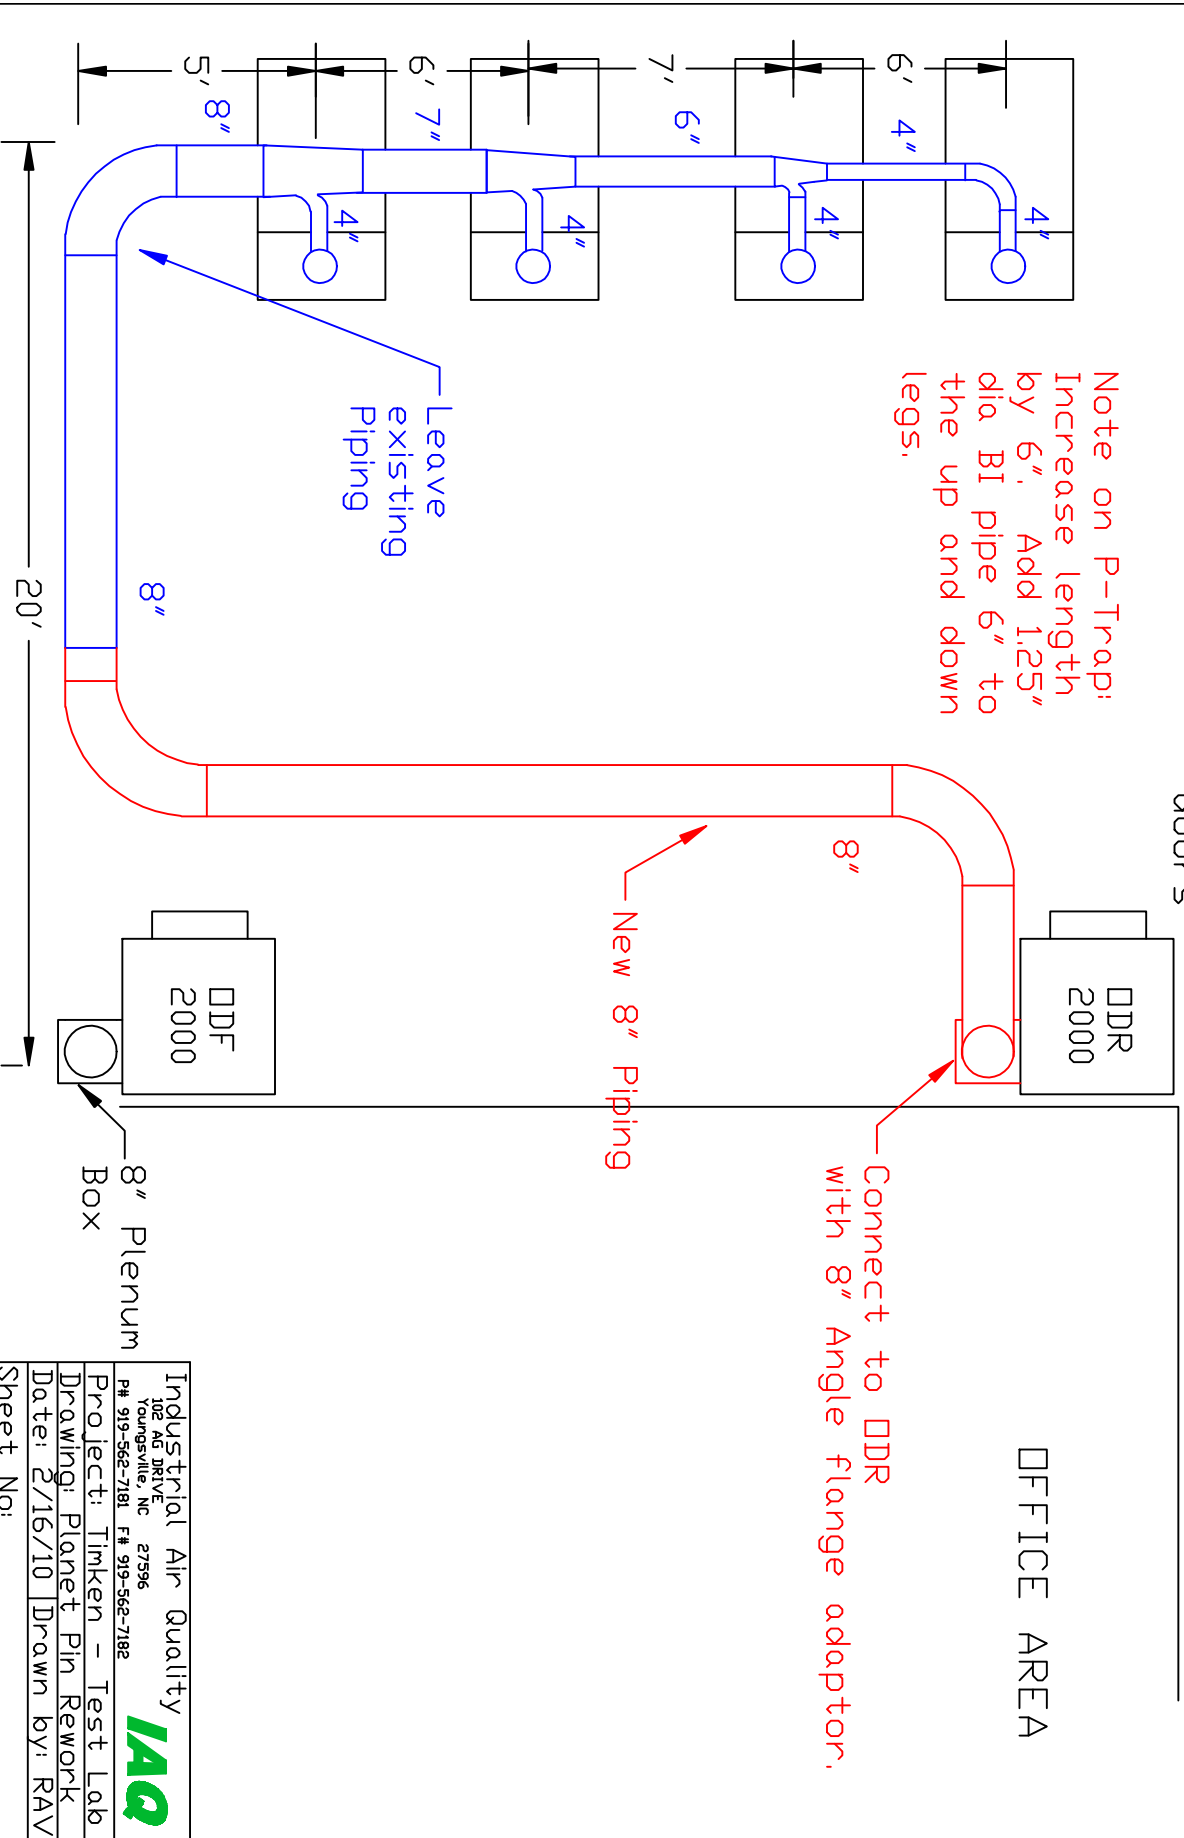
5' 8"

6' 7"

7' 6"

6' 4"

4"

4"

4"

4"

4"

20'

8"

Leave existing Piping

Note on P-Trap: Increase length by 6". Add 1.25" dia BI pipe 6" to the up and down legs.

8"

New 8" Piping

DDF 2000

DDR 2000

8" Plenum Box

Connect to DDR with 8" Angle flange adaptor.

OFFICE AREA

Industrial Air Quality
102 AG DRIVE
Youngsville, NC 27596
P# 919-562-7181 F# 919-562-7182
IAQ

Project: Timken - Test Lab
Drawing: Planet Pin Rework
Date: 2/16/10 | Drawn by: RAV
Sheet No: